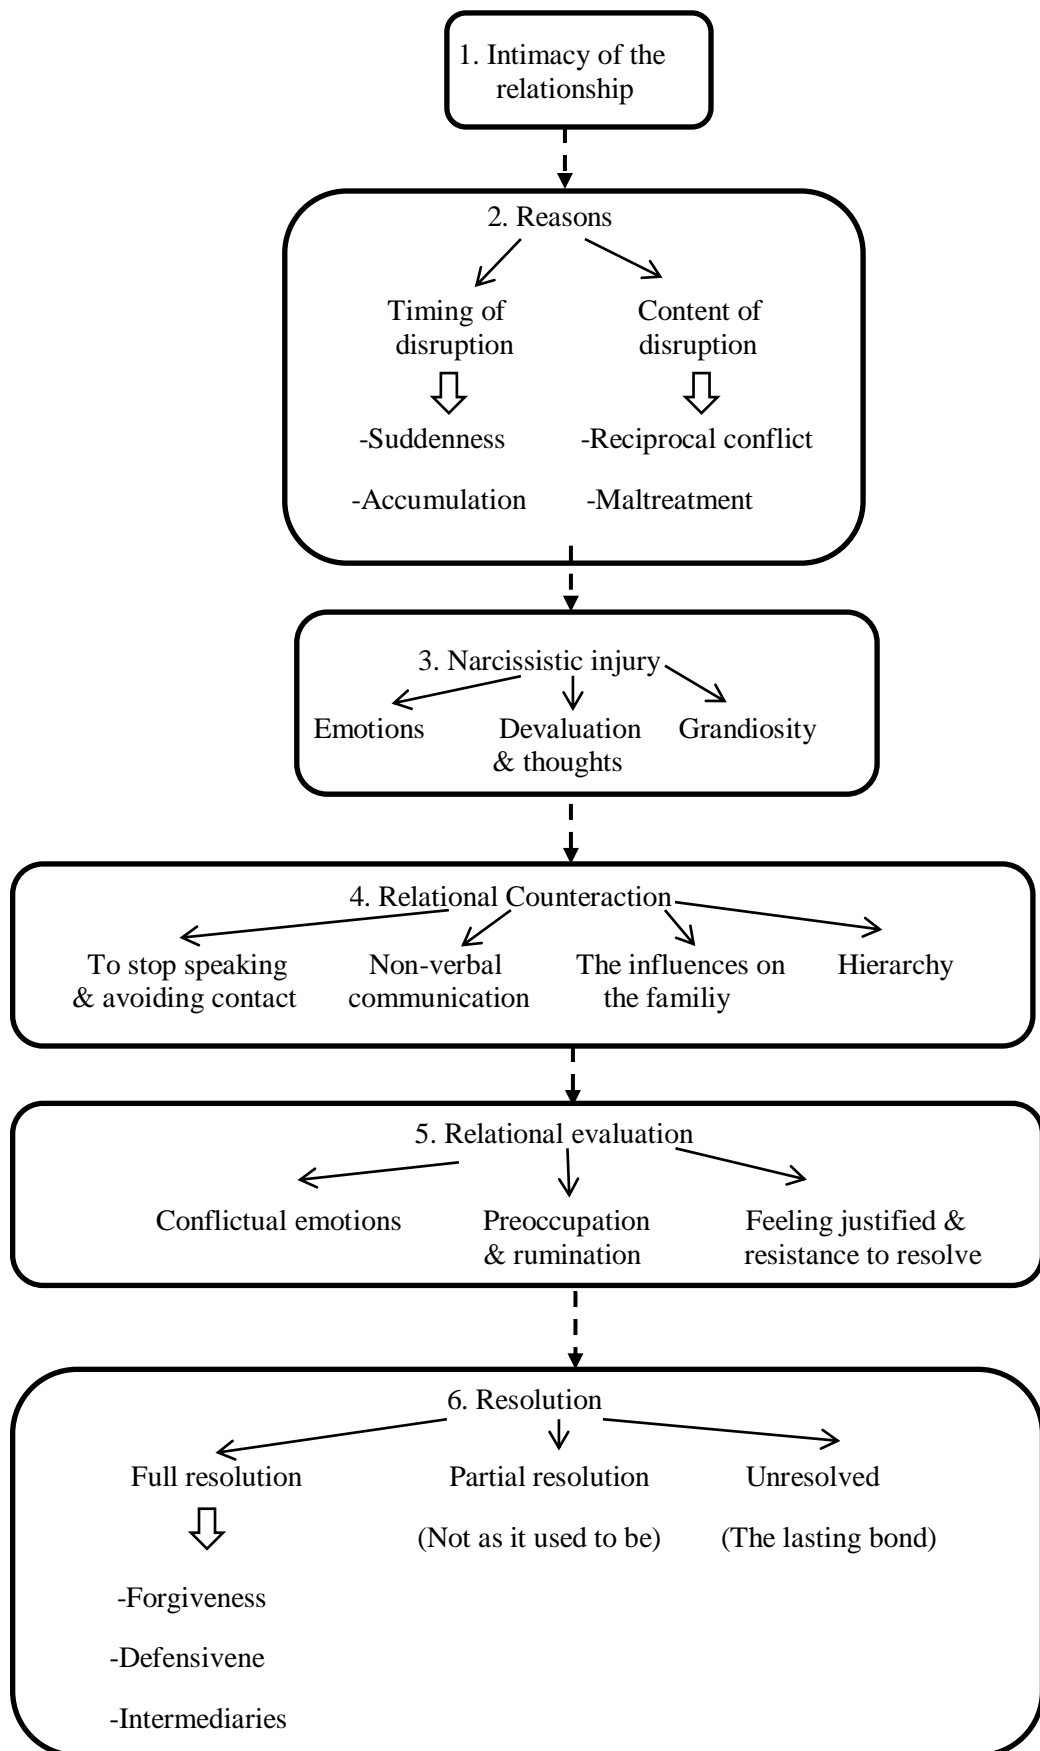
1. Intimacy of the relationship

2. Reasons

Timing of disruption

-Suddenness

-Accumulation

Content of disruption

-Reciprocal conflict

-Maltreatment

3. Narcissistic injury

Emotions

Devaluation & thoughts

Grandiosity

4. Relational Counteraction

To stop speaking & avoiding contact

Non-verbal communication

The influences on the familiy

Hierarchy

5. Relational evaluation

Conflictual emotions

Preoccupation & rumination

Feeling justified & resistance to resolve

6. Resolution

Full resolution

-Forgiveness

-Defensivene

-Intermediaries

Partial resolution

(Not as it used to be)

Unresolved

(The lasting bond)